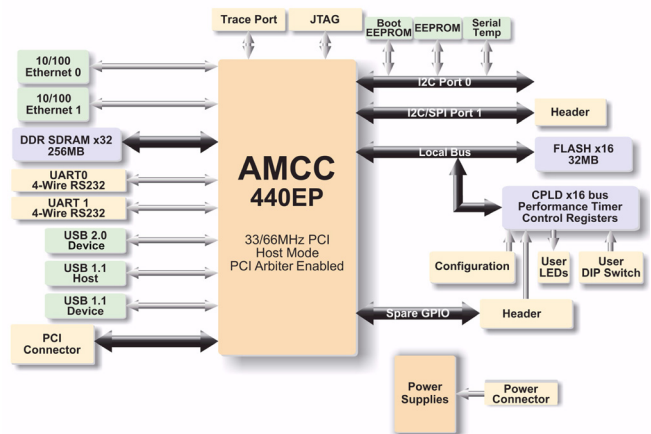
Trace Port

JTAG

Boot EEPROM

EEPROM

Serial Temp

10/100 Ethernet 0

10/100 Ethernet 1

DDR SDRAM x32 256MB

UART0 4-Wire RS232

UART 1 4-Wire RS232

USB 2.0 Device

USB 1.1 Host

USB 1.1 Device

PCI Connector

AMCC 440EP

33/66MHz PCI Host Mode PCI Arbiter Enabled

I2C Port 0

I2C/SPI Port 1

Header

Local Bus

FLASH x16 32MB

CPLD x16 bus Performance Timer Control Registers

Configuration

User LEDs

User DIP Switch

Spare GPIO

Header

Power Supplies

Power Connector